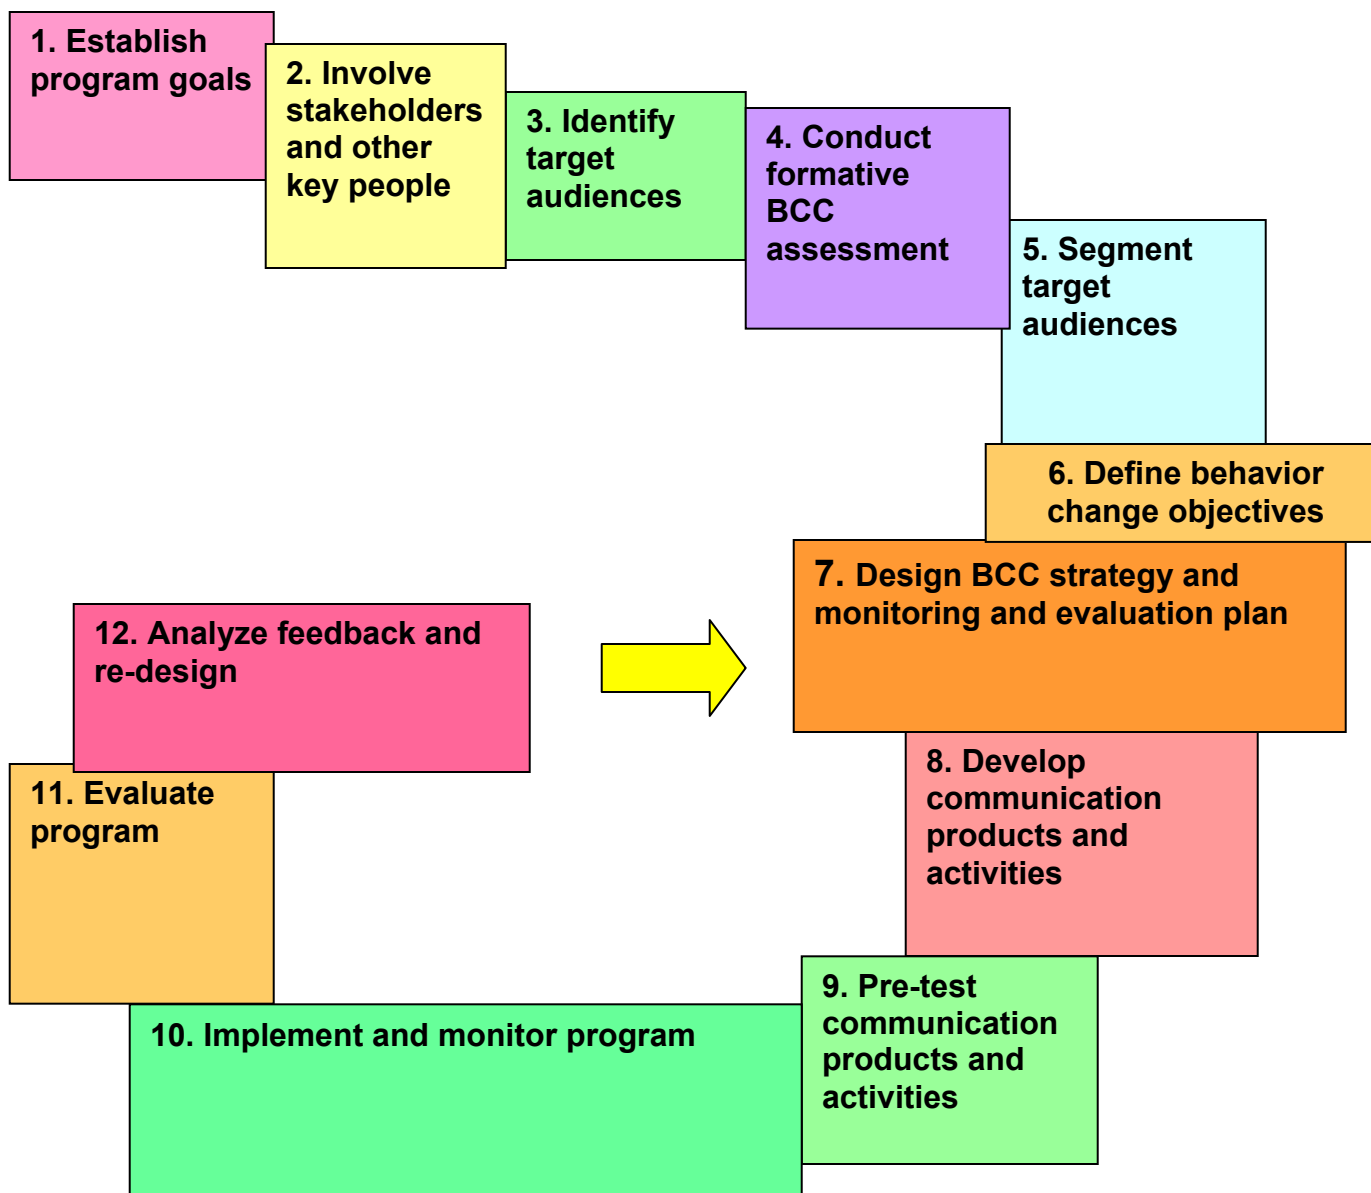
1. Establish program goals

2. Involve stakeholders and other key people

3. Identify target audiences

4. Conduct formative BCC assessment

5. Segment target audiences

6. Define behavior change objectives

7. Design BCC strategy and monitoring and evaluation plan

8. Develop communication products and activities

9. Pre-test communication products and activities

10. Implement and monitor program

11. Evaluate program

12. Analyze feedback and re-design